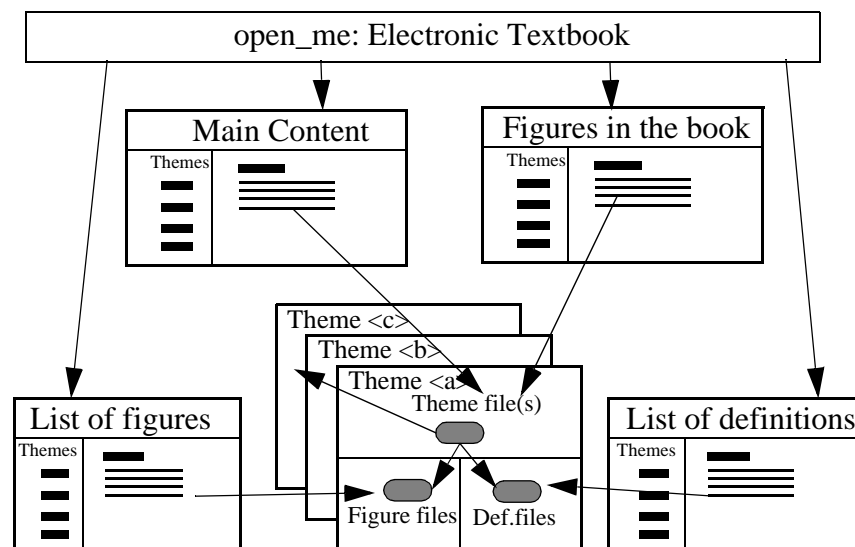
open_me: Electronic Textbook

Main Content

Themes

Figures in the book

Themes

Theme <c>

Theme <b>

Theme <a>

Theme file(s)

List of figures

Themes

List of definitions

Themes

Figure files

Def.files